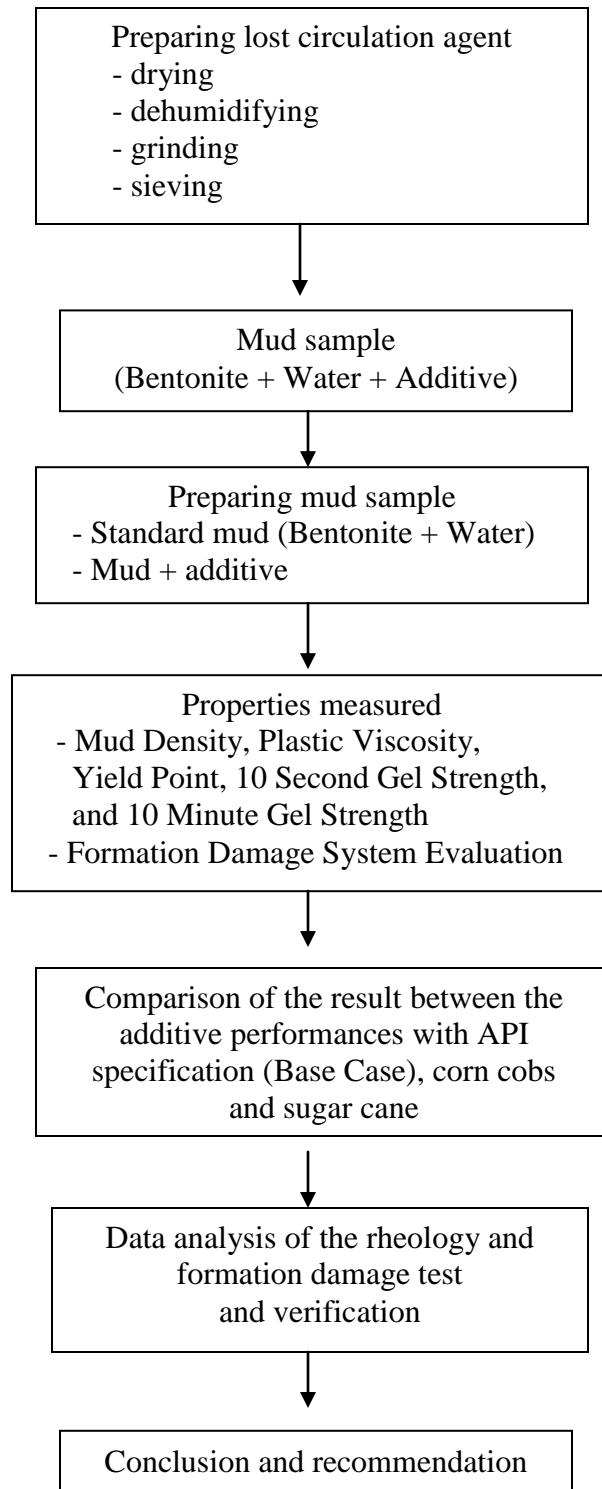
Preparing lost circulation agent
- drying
- dehumidifying
- grinding
- sieving

Mud sample
(Bentonite + Water + Additive)

Preparing mud sample
- Standard mud (Bentonite + Water)
- Mud + additive

Properties measured
- Mud Density, Plastic Viscosity, Yield Point, 10 Second Gel Strength, and 10 Minute Gel Strength
- Formation Damage System Evaluation

Comparison of the result between the additive performances with API specification (Base Case), corn cobs and sugar cane

Data analysis of the rheology and formation damage test and verification

Conclusion and recommendation